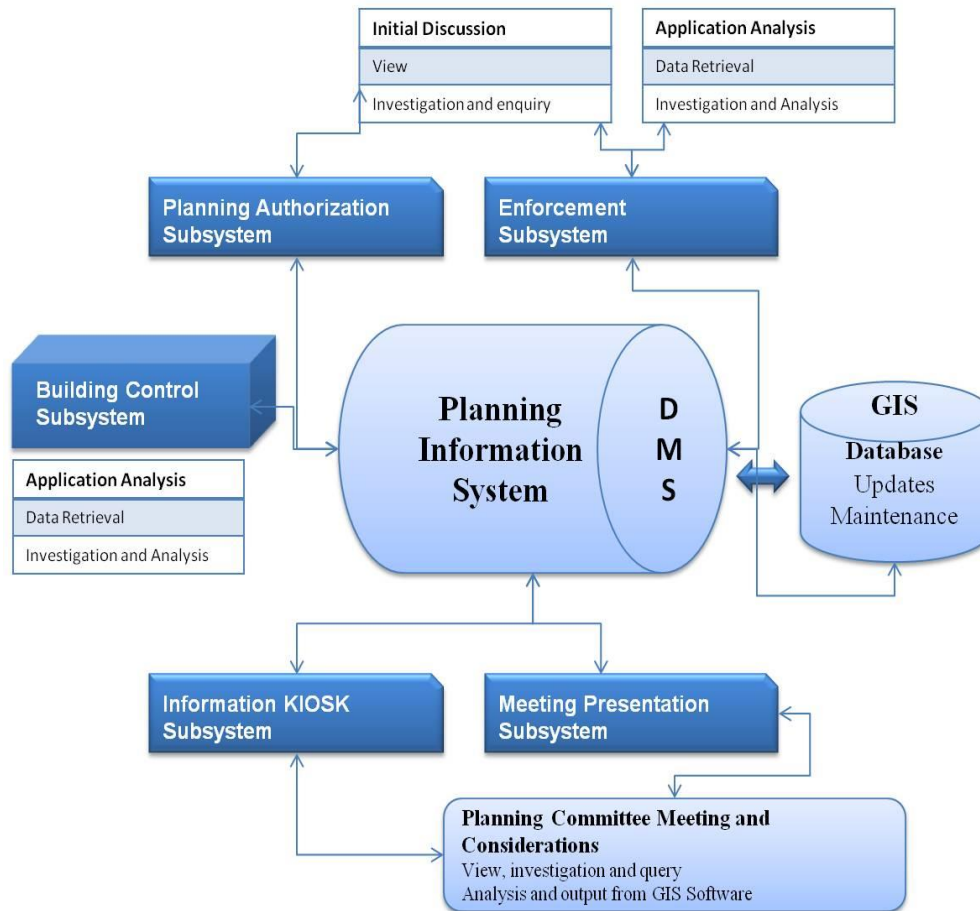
Initial Discussion

View

Investigation and enquiry

Application Analysis

Data Retrieval

Investigation and Analysis

Planning Authorization Subsystem

Enforcement Subsystem

Building Control Subsystem

Application Analysis

Data Retrieval

Investigation and Analysis

Planning Information System

D M S

GIS Database Updates Maintenance

Information KIOSK Subsystem

Meeting Presentation Subsystem

Planning Committee Meeting and Considerations
View, investigation and query
Analysis and output from GIS Software